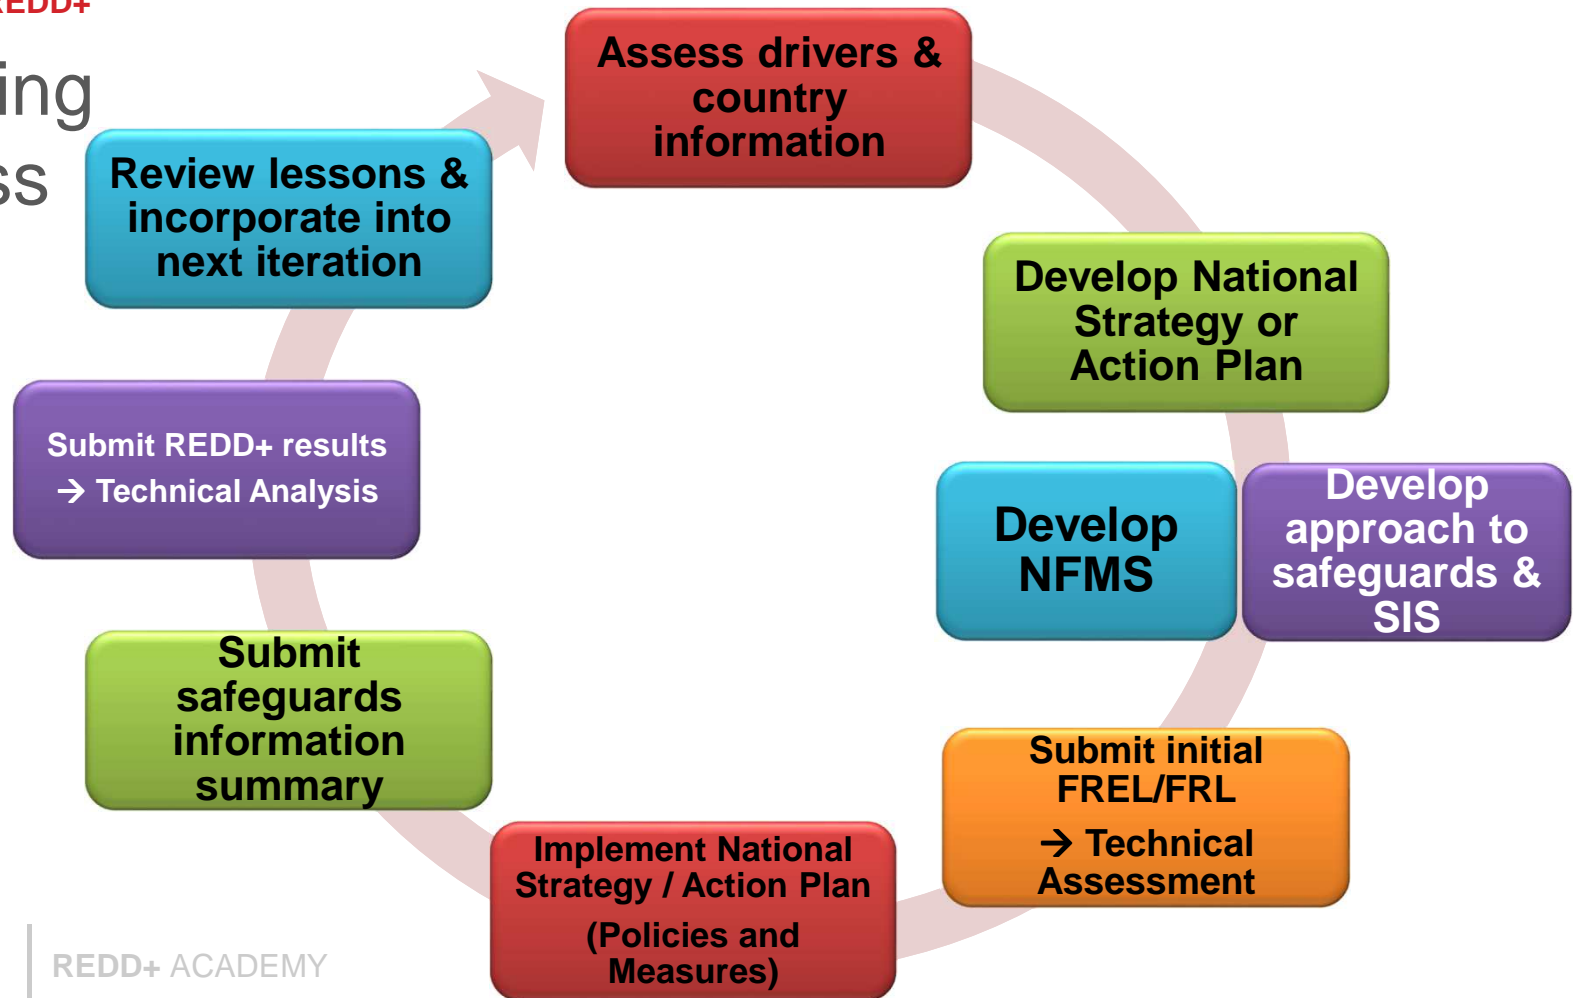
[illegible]EDD+

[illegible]ing

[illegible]ss

Assess drivers & country information

Develop National Strategy or Action Plan

Develop NFMS

Develop approach to safeguards & SIS

Submit initial FREL/FRL

→ Technical Assessment

Implement National Strategy / Action Plan

(Policies and Measures)

Submit safeguards information summary

Submit REDD+ results

→ Technical Analysis

Review lessons & incorporate into next iteration

REDD+ ACADEMY